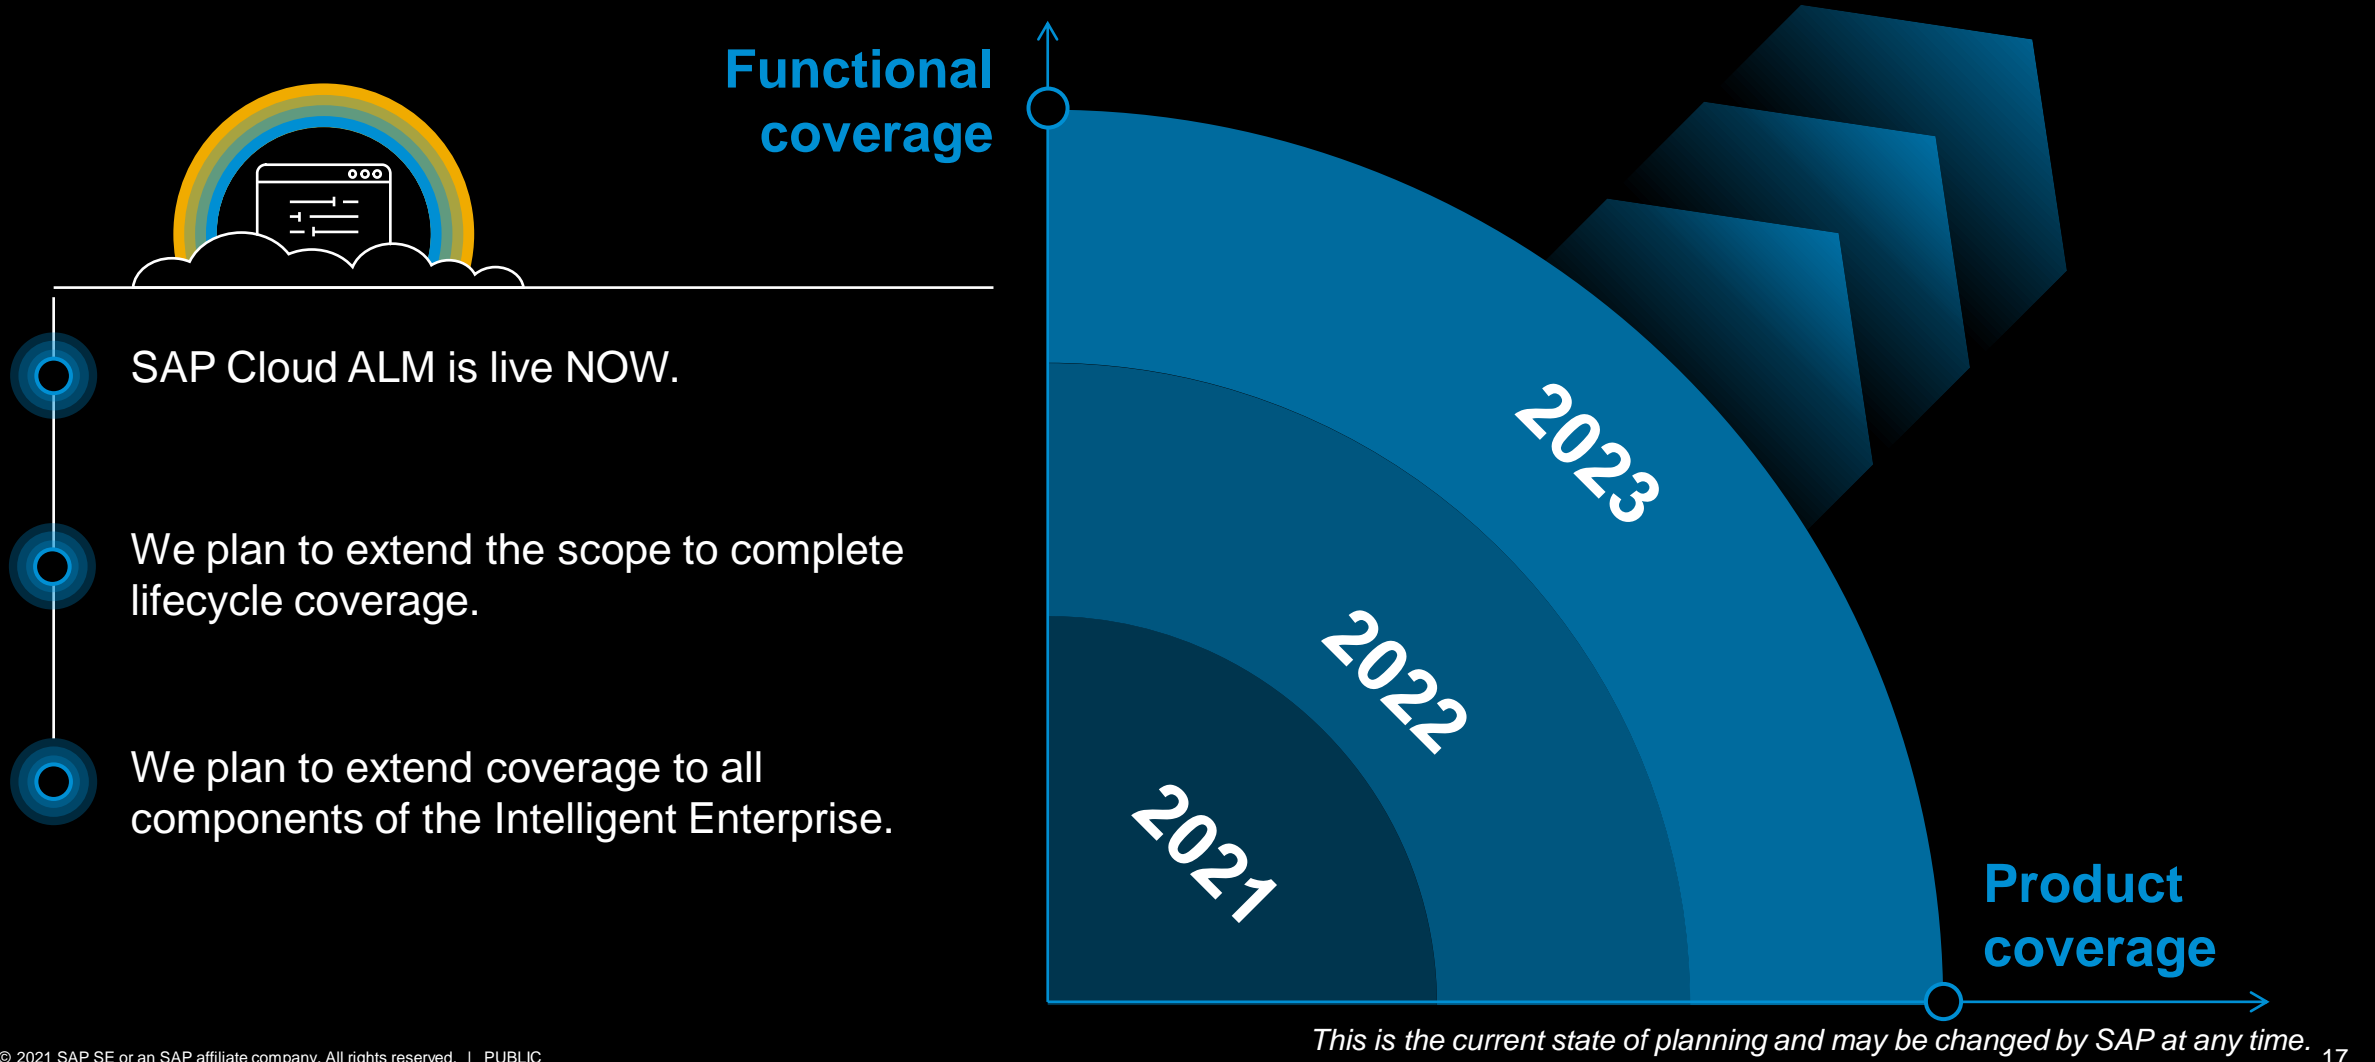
Functional coverage

SAP Cloud ALM is live NOW.

We plan to extend the scope to complete lifecycle coverage.

We plan to extend coverage to all components of the Intelligent Enterprise.

2023

2022

2021

Product coverage

This is the current state of planning and may be changed by SAP at any time.

© 2021 SAP SE or an SAP affiliate company. All rights reserved. | PUBLIC

17